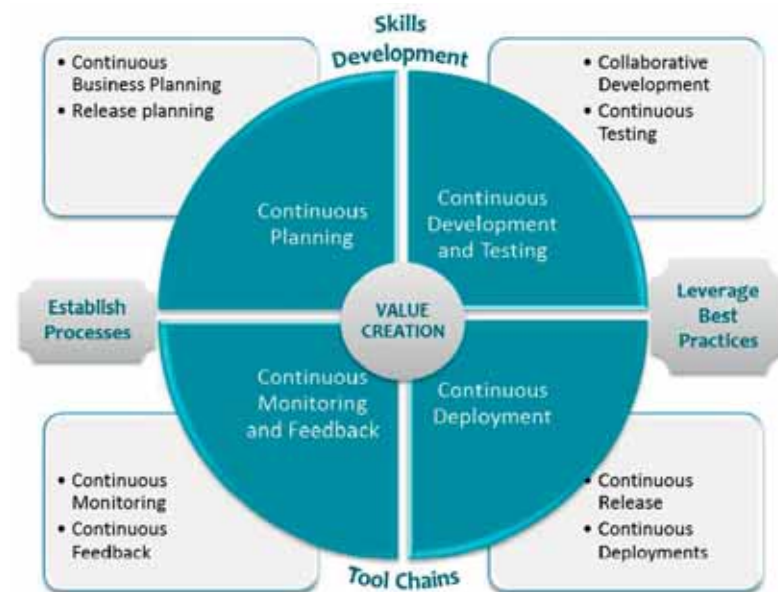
Skills Development

• Continuous Business Planning
• Release planning

• Collaborative Development
• Continuous Testing

Continuous Planning

Continuous Development and Testing

Establish Processes

VALUE CREATION

Leverage Best Practices

Continuous Monitoring and Feedback

Continuous Deployment

• Continuous Monitoring
• Continuous Feedback

• Continuous Release
• Continuous Deployments

Tool Chains